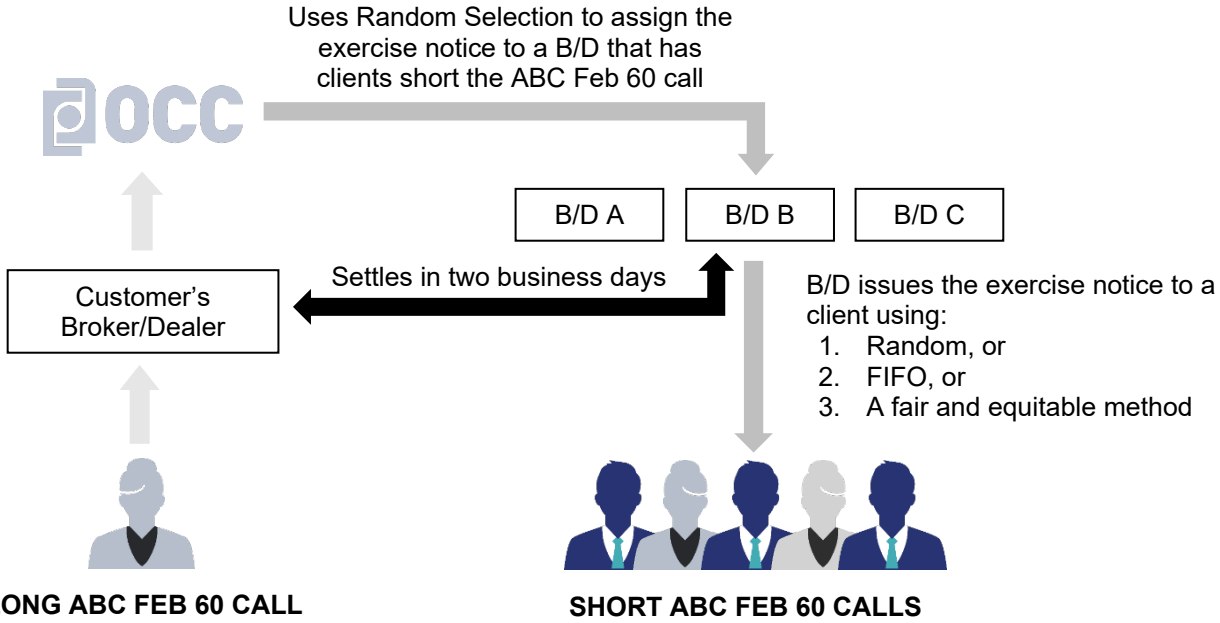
Uses Random Selection to assign the exercise notice to a B/D that has clients short the ABC Feb 60 call

OCC

B/D A

B/D B

B/D C

Settles in two business days

Customer's Broker/Dealer

B/D issues the exercise notice to a client using:
1. Random, or
2. FIFO, or
3. A fair and equitable method

ONG ABC FEB 60 CALL

SHORT ABC FEB 60 CALLS